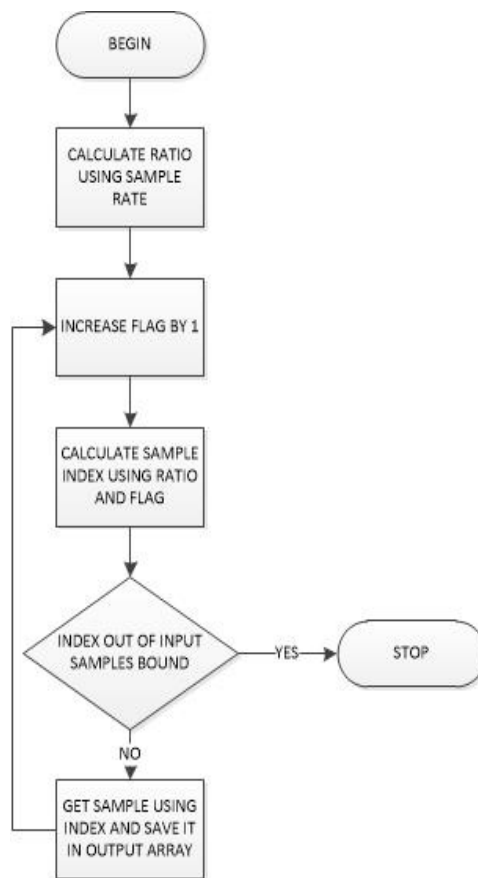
BEGIN

CALCULATE RATIO USING SAMPLE RATE

INCREASE FLAG BY 1

CALCULATE SAMPLE INDEX USING RATIO AND FLAG

INDEX OUT OF INPUT SAMPLES BOUND

YES

STOP

NO

GET SAMPLE USING INDEX AND SAVE IT IN OUTPUT ARRAY